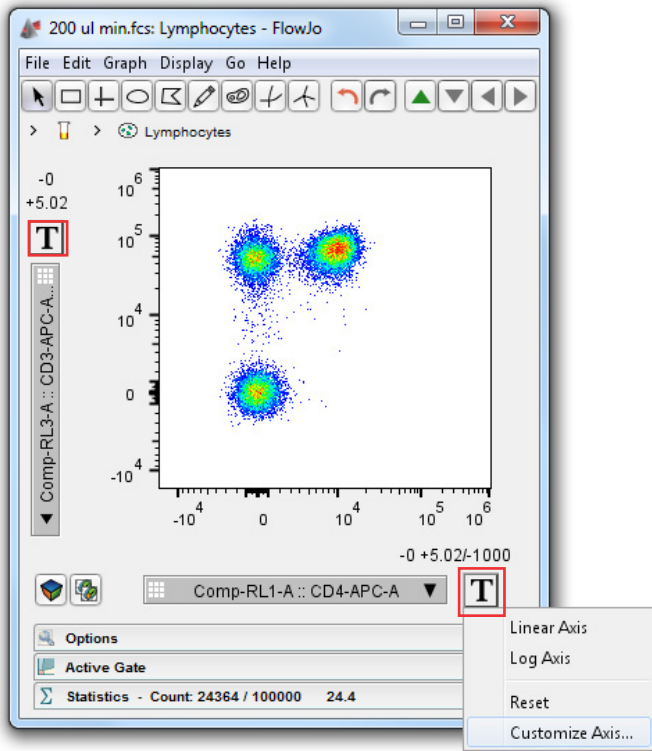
200 ul min.fcs: Lymphocytes - FlowJo

File Edit Graph Display Go Help

> > Lymphocytes

-0
+5.02

T

Comp-RL3-A :: CD3-APC-A...

$10^6$
$10^5$
$10^4$
0
$-10^4$

$-10^4$ 0 $10^4$ $10^5$ $10^6$

-0 +5.02/-1000

Comp-RL1-A :: CD4-APC-A

T

Linear Axis
Log Axis
Reset
Customize Axis...

Options
Active Gate
Statistics - Count: 24364 / 100000 24.4